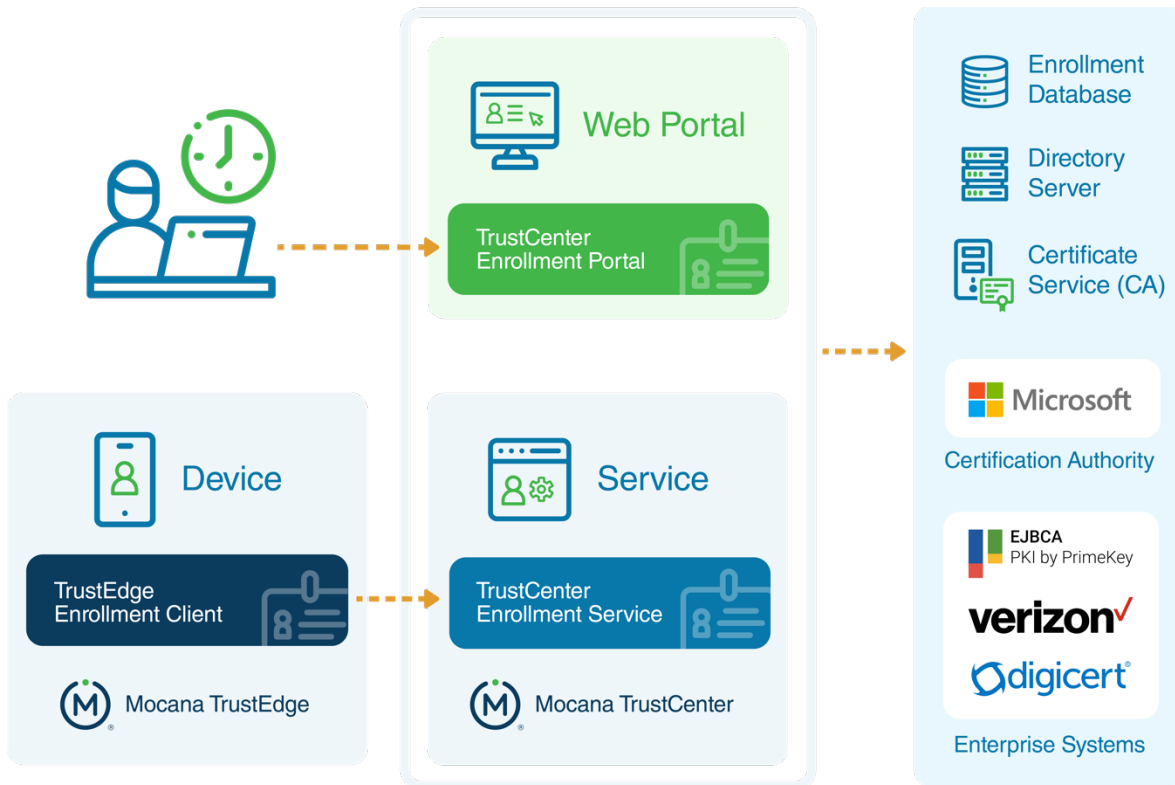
Web Portal

TrustCenter
Enrollment Portal

Device

TrustEdge
Enrollment Client

Mocana TrustEdge

Service

TrustCenter
Enrollment Service

Mocana TrustCenter

Enrollment
Database

Directory
Server

Certificate
Service (CA)

Microsoft

Certification Authority

EJBCA
PKI by PrimeKey

verizon

digicert

Enterprise Systems